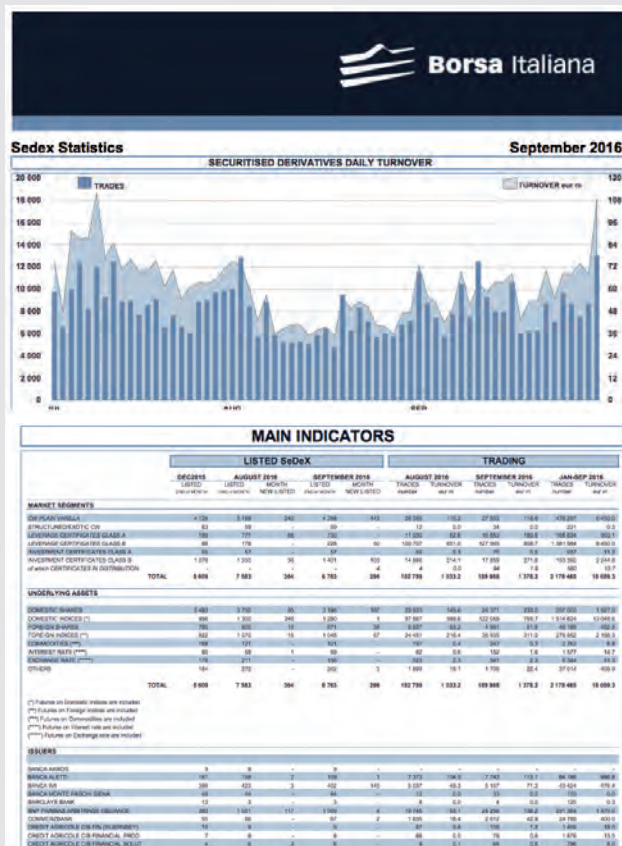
Borsa Italiana

Sedex Statistics

September 2016

SECURITISED DERIVATIVES DAILY TURNOVER

TRADES

TURNOVER eur m

20 000
18 000
16 000
14 000
12 000
10 000
8 000
6 000
4 000
2 000
0

120
108
96
84
72
60
48
36
24
12
0

MAIN INDICATORS

LISTED SeDeX

TRADING

DEC2015
AUGUST 2016
SEPTEMBER 2016
AUGUST 2016
SEPTEMBER 2016
JAN-SEP 2016

MARKET SEGMENTS

TOTAL

UNDERLYING ASSETS

DOMESTIC SHARES
DOMESTIC INDICES (*)
FOREIGN SHARES
FOREIGN INDICES (**)
COMMODITIES (***)
INTEREST RATE (****)
EXCHANGE RATE (*****)
OTHERS

TOTAL

ISSUERS

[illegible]